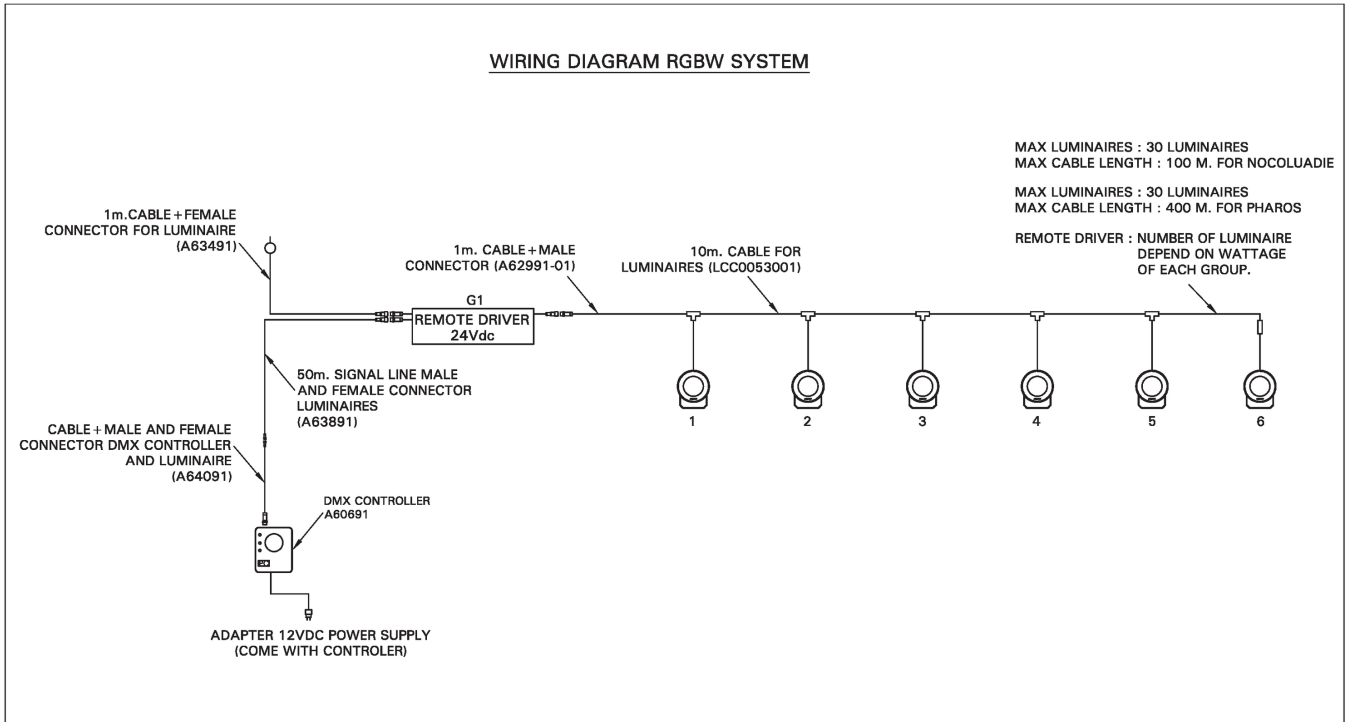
WIRING DIAGRAM RGBW SYSTEM

MAX LUMINAIRES : 30 LUMINAIRES
MAX CABLE LENGTH : 100 M. FOR NOCOLUADIE

MAX LUMINAIRES : 30 LUMINAIRES
MAX CABLE LENGTH : 400 M. FOR PHAROS

REMOTE DRIVER : NUMBER OF LUMINAIRE DEPEND ON WATTAGE OF EACH GROUP.

1m.CABLE + FEMALE CONNECTOR FOR LUMINAIRE (A63491)

1m. CABLE + MALE CONNECTOR (A62991-01)

10m. CABLE FOR LUMINAIRES (LCC0053001)

G1
REMOTE DRIVER
24Vdc

50m. SIGNAL LINE MALE AND FEMALE CONNECTOR LUMINAIRES (A63891)

CABLE + MALE AND FEMALE CONNECTOR DMX CONTROLLER AND LUMINAIRE (A64091)

DMX CONTROLLER
A60691

1
2
3
4
5
6

ADAPTER 12VDC POWER SUPPLY
(COME WITH CONTROLER)